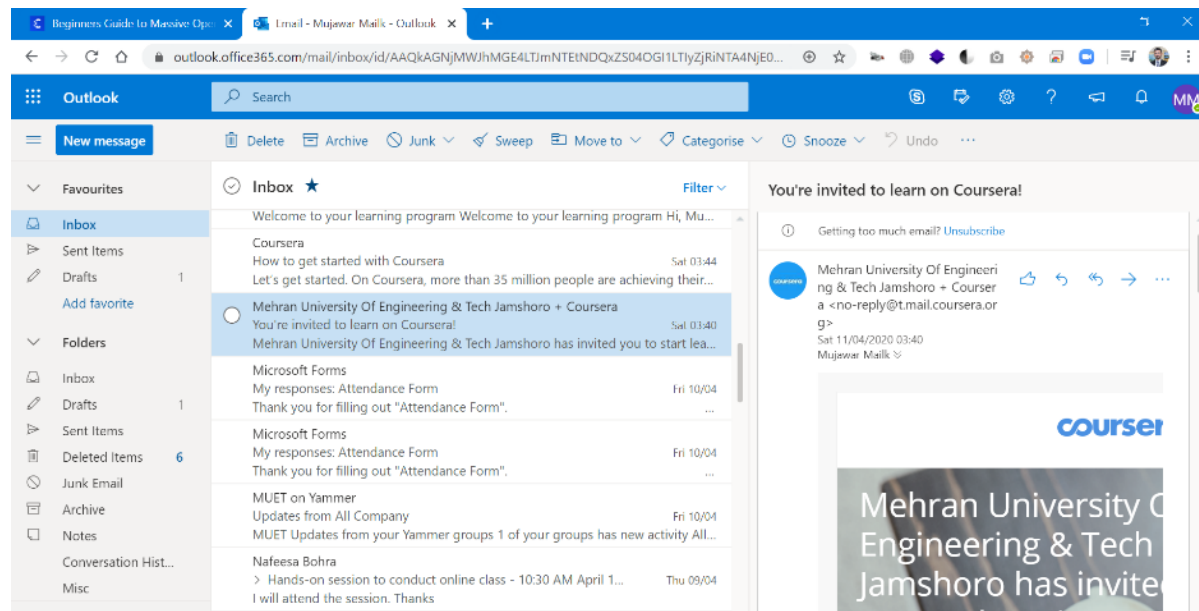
Beginners Guide to Massive Ope ×
Email - Mujawar Mailk - Outlook ×
+

outlook.office365.com/mail/inbox/id/AAQkAGNjMWJhMGE4LTJmNTEtNDQxZS04OGI1LTIyZjRiNTA4NjE0...

Outlook
Search

New message
Delete
Archive
Junk
Sweep
Move to
Categorise
Snooze
Undo
...

Favourites
Inbox
Sent Items
Drafts 1
Add favorite

Folders
Inbox
Drafts 1
Sent Items
Deleted Items 6
Junk Email
Archive
Notes
Conversation Hist...
Misc

Inbox ★
Filter

Welcome to your learning program Welcome to your learning program Hi, Mu...

Coursera
How to get started with Coursera Sat 03:44
Let's get started. On Coursera, more than 35 million people are achieving their...

Mehran University Of Engineering & Tech Jamshoro + Coursera
You're invited to learn on Coursera! Sat 03:40
Mehran University Of Engineering & Tech Jamshoro has invited you to start lea...

Microsoft Forms
My responses: Attendance Form Fri 10/04
Thank you for filling out "Attendance Form". ...

Microsoft Forms
My responses: Attendance Form Fri 10/04
Thank you for filling out "Attendance Form". ...

MUET on Yammer
Updates from All Company Fri 10/04
MUET Updates from your Yammer groups 1 of your groups has new activity All...

Nafeesa Bohra
> Hands-on session to conduct online class - 10:30 AM April 1... Thu 09/04
I will attend the session. Thanks

You're invited to learn on Coursera!

Getting too much email? Unsubscribe

coursera
Mehran University Of Engineering & Tech Jamshoro + Coursera <no-reply@t.mail.coursera.org>
Sat 11/04/2020 03:40
Mujawar Mailk

coursei
Mehran University C
Engineering & Tech
Jamshoro has invitec